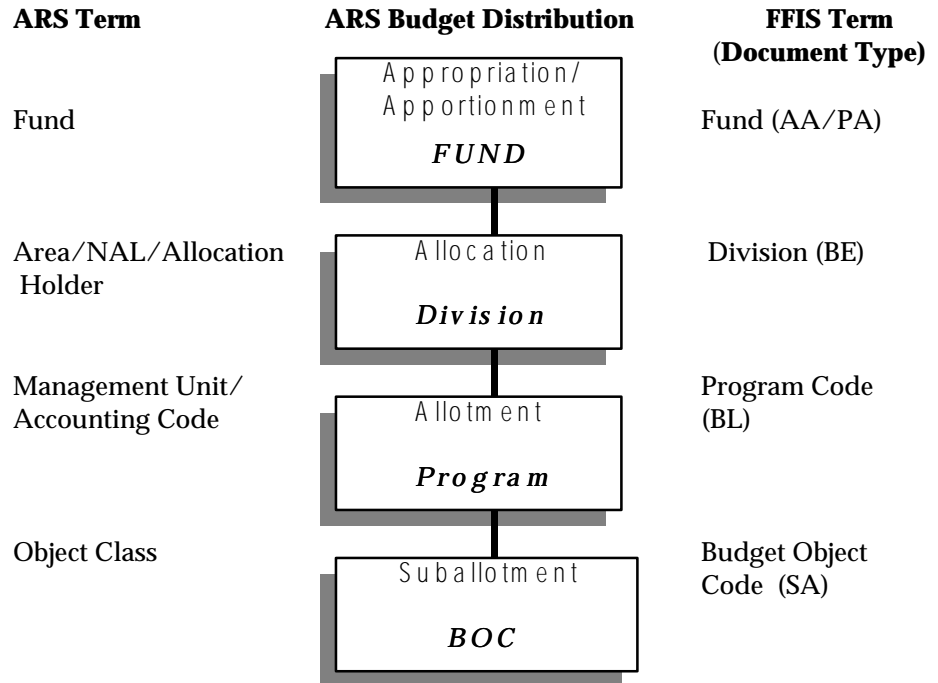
| ARS Term | ARS Budget Distribution | FFIS Term (Document Type) |
|---|---|---|
| Fund | Appropriation/ Apportionment FUND | Fund (AA/PA) |
| Area/NAL/Allocation Holder | Allocation Division | Division (BE) |
| Management Unit/ Accounting Code | Allotment Program | Program Code (BL) |
| Object Class | Suballotment BOC | Budget Object Code (SA) |